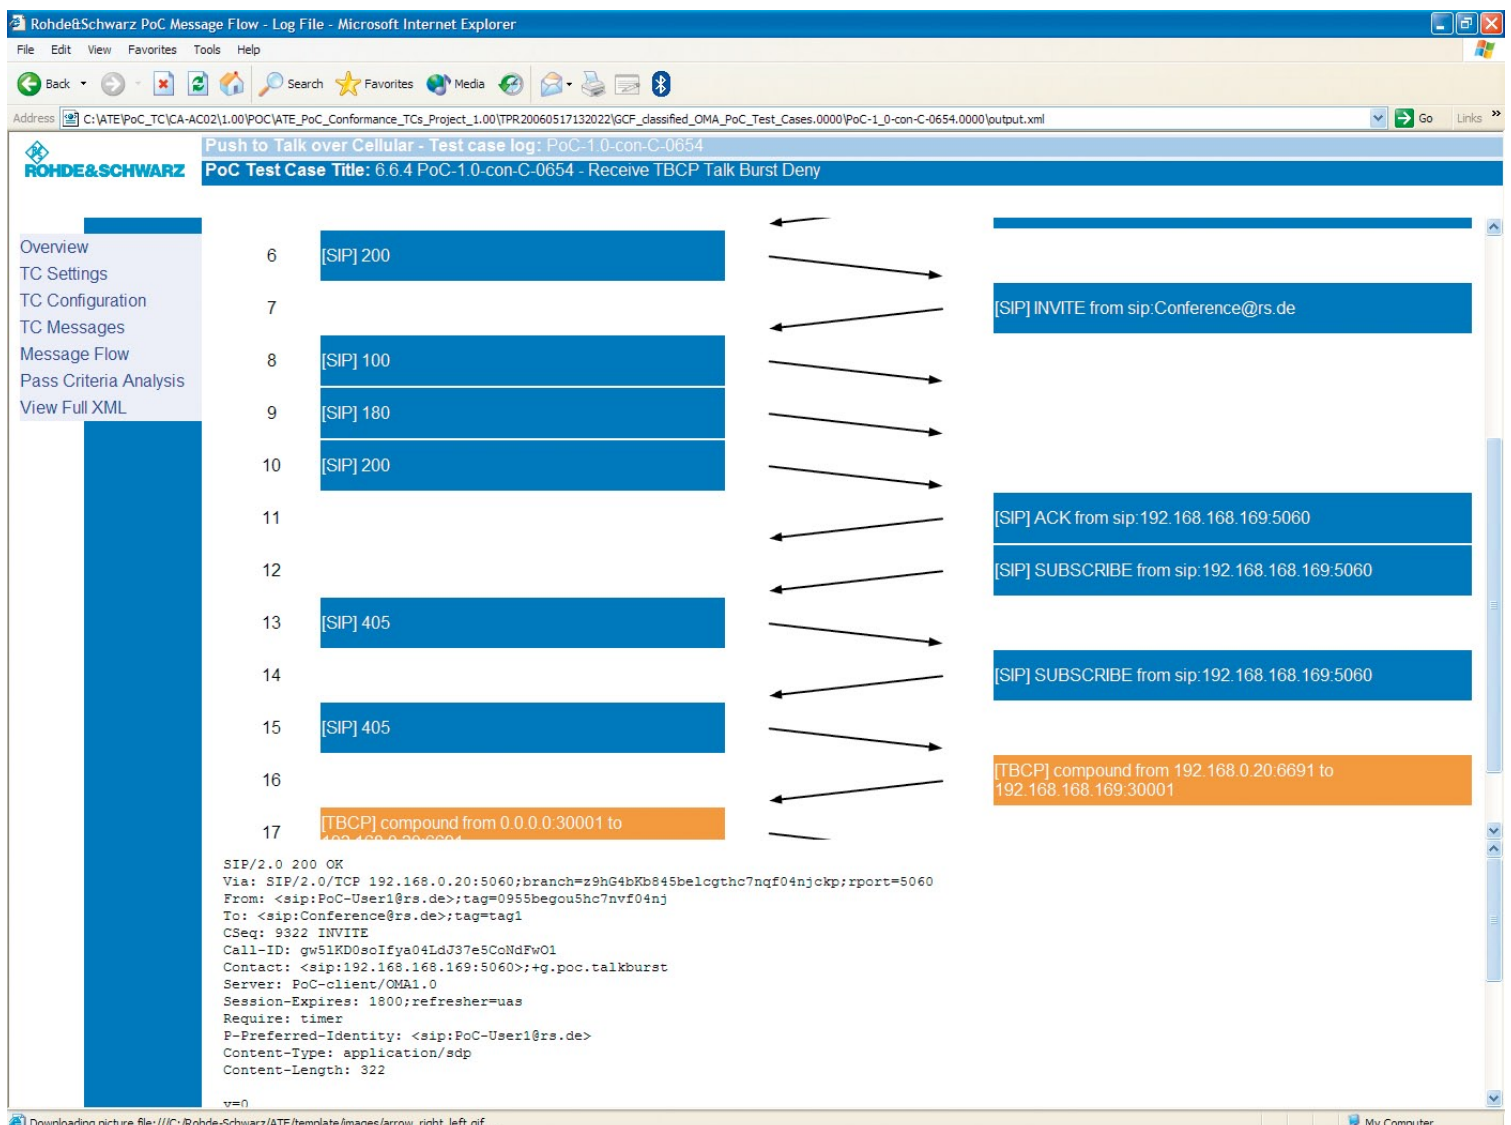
Rohde&Schwarz PoC Message Flow - Log File - Microsoft Internet Explorer

File Edit View Favorites Tools Help

Back Search Favorites Media

Address C:\ATE\PoC_TC\CA-AC02\1.00\POC\ATE_PoC_Conformance_TCs_Project_1.00\TPR20060517132022\GCF_classified_OMA_PoC_Test_Cases.0000\PoC-1_0-con-C-0654.0000\output.xml Go Links

ROHDE&SCHWARZ

Push to Talk over Cellular - Test case log: PoC-1.0-con-C-0654

PoC Test Case Title: 6.6.4 PoC-1.0-con-C-0654 - Receive TBCP Talk Burst Deny

Overview
TC Settings
TC Configuration
TC Messages
Message Flow
Pass Criteria Analysis
View Full XML

6 [SIP] 200

7 [SIP] INVITE from sip:Conference@rs.de

8 [SIP] 100

9 [SIP] 180

10 [SIP] 200

11 [SIP] ACK from sip:192.168.168.169:5060

12 [SIP] SUBSCRIBE from sip:192.168.168.169:5060

13 [SIP] 405

14 [SIP] SUBSCRIBE from sip:192.168.168.169:5060

15 [SIP] 405

16 [TBCP] compound from 192.168.0.20:6691 to 192.168.168.169:30001

17 [TBCP] compound from 0.0.0.0:30001 to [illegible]

SIP/2.0 200 OK
Via: SIP/2.0/TCP 192.168.0.20:5060;branch=z9hG4bKb845belcgthc7nqf04njckp;rport=5060
From: <sip:PoC-User1@rs.de>;tag=0955begou5hc7nvf04nj
To: <sip:Conference@rs.de>;tag=tag1
CSeq: 9322 INVITE
Call-ID: gw51KD0soIfya04LdJ37e5CoNdFwO1
Contact: <sip:192.168.168.169:5060>;+g.poc.talkburst
Server: PoC-client/OMA1.0
Session-Expires: 1800;refresher=uas
Require: timer
P-Preferred-Identity: <sip:PoC-User1@rs.de>
Content-Type: application/sdp
Content-Length: 322

v=0

Downloading picture file:///C:/Rohde-Schwarz/ATE/template/images/arrow_right_left.gif

My Computer